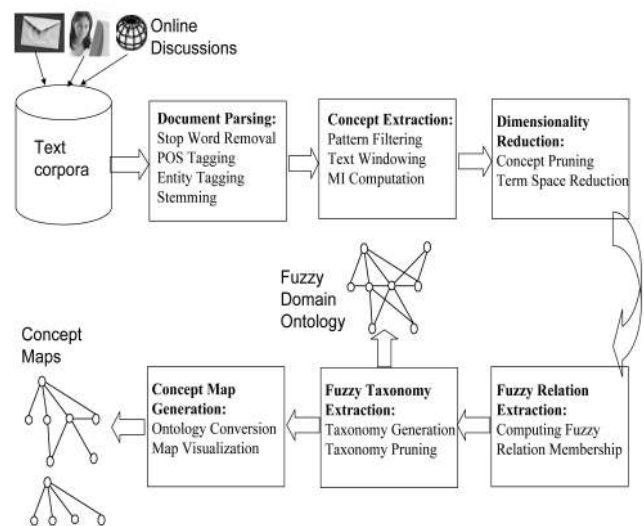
Online Discussions

Text corpora

Document Parsing:
Stop Word Removal
POS Tagging
Entity Tagging
Stemming

Concept Extraction:
Pattern Filtering
Text Windowing
MI Computation

Dimensionality Reduction:
Concept Pruning
Term Space Reduction

Fuzzy Domain Ontology

Concept Maps

Concept Map Generation:
Ontology Conversion
Map Visualization

Fuzzy Taxonomy Extraction:
Taxonomy Generation
Taxonomy Pruning

Fuzzy Relation Extraction:
Computing Fuzzy Relation Membership